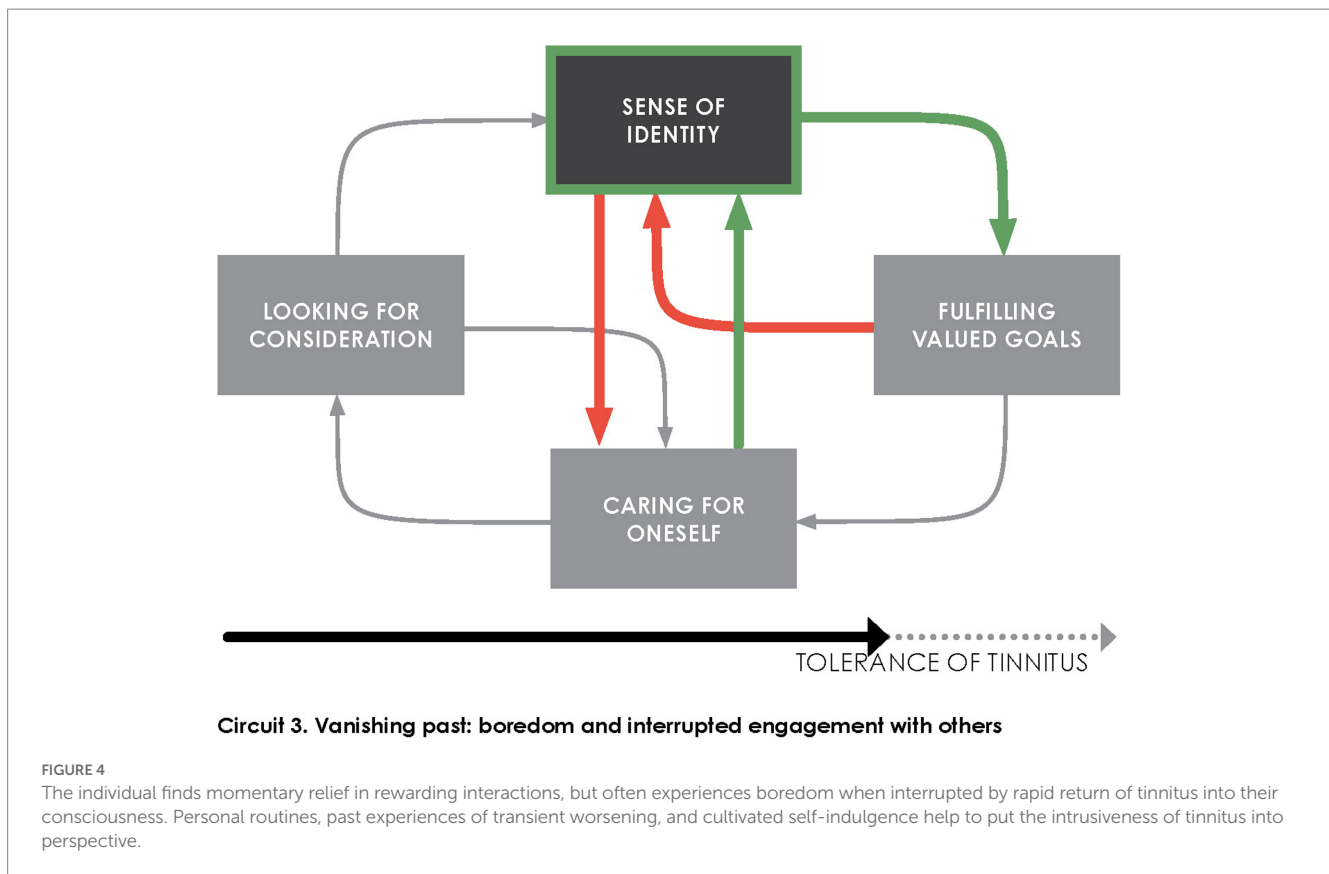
SENSE OF IDENTITY

LOOKING FOR CONSIDERATION

FULFILLING VALUED GOALS

CARING FOR ONESELF

TOLERANCE OF TINNITUS

Circuit 3. Vanishing past: boredom and interrupted engagement with others

FIGURE 4
The individual finds momentary relief in rewarding interactions, but often experiences boredom when interrupted by rapid return of tinnitus into their consciousness. Personal routines, past experiences of transient worsening, and cultivated self-indulgence help to put the intrusiveness of tinnitus into perspective.